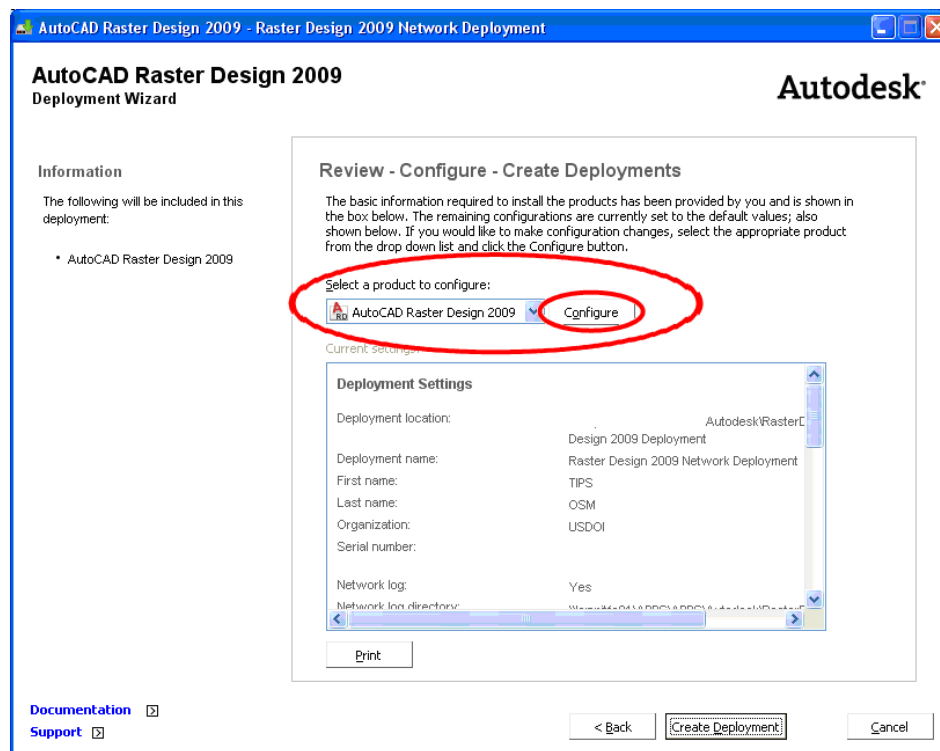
AutoCAD Raster Design 2009 - Raster Design 2009 Network Deployment

AutoCAD Raster Design 2009
Deployment Wizard

Autodesk

Information

The following will be included in this deployment:

• AutoCAD Raster Design 2009

Review - Configure - Create Deployments

The basic information required to install the products has been provided by you and is shown in the box below. The remaining configurations are currently set to the default values; also shown below. If you would like to make configuration changes, select the appropriate product from the drop down list and click the Configure button.

Select a product to configure:

AutoCAD Raster Design 2009

Configure

Current settings:

Deployment Settings

| | |
|---|---|
| Deployment location: | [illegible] Autodesk\RasterD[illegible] Design 2009 Deployment |
| Deployment name: | Raster Design 2009 Network Deployment |
| First name: | TIPS |
| Last name: | OSM |
| Organization: | USDOI |
| Serial number: | |
| Network log: | Yes |
| Network log directory: | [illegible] |

Print

Documentation
Support

< Back
Create Deployment
Cancel